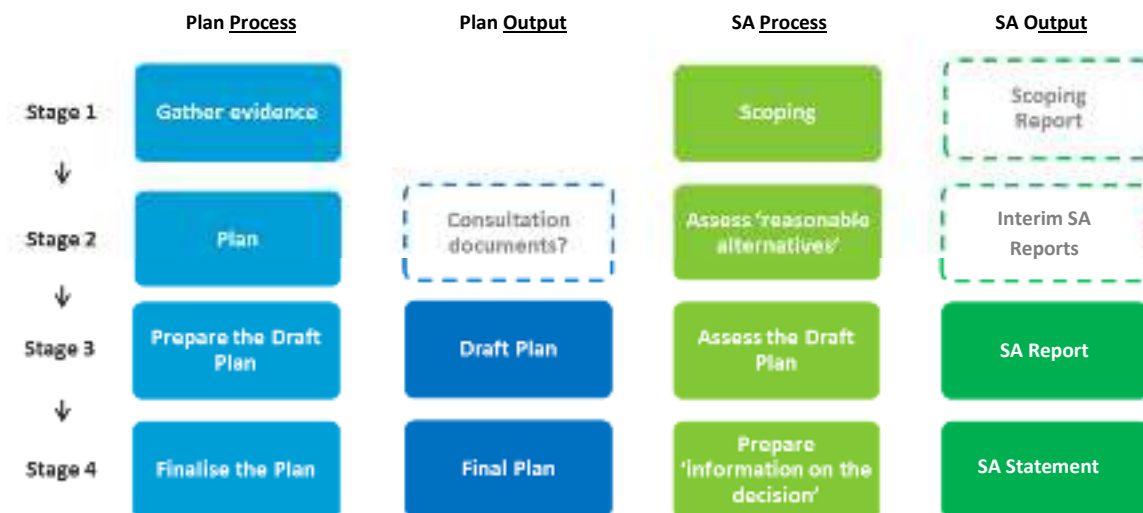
| | Plan Process | Plan Output | SA Process | SA Output |
|---|---|---|---|---|
| Stage 1 | Gather evidence | | Scoping | Scoping Report |
| ↓ | | | | |
| Stage 2 | Plan | Consultation documents? | Assess 'reasonable alternatives' | Interim SA Reports |
| ↓ | | | | |
| Stage 3 | Prepare the Draft Plan | Draft Plan | Assess the Draft Plan | SA Report |
| ↓ | | | | |
| Stage 4 | Finalise the Plan | Final Plan | Prepare 'information on the decision' | SA Statement |